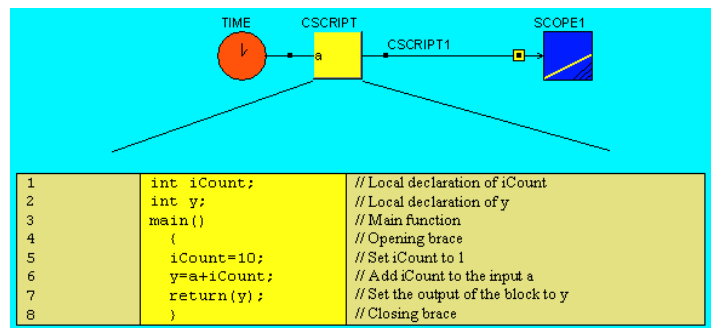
TIME CSCRIPT SCOPE1

a CSCRIPT1

| | | |
|---|---|---|
| 1 | int iCount; | // Local declaration of iCount |
| 2 | int y; | // Local declaration of y |
| 3 | main() | // Main function |
| 4 | { | // Opening brace |
| 5 | iCount=10; | // Set iCount to 1 |
| 6 | y=a+iCount; | // Add iCount to the input a |
| 7 | return(y); | // Set the output of the block to y |
| 8 | } | // Closing brace |